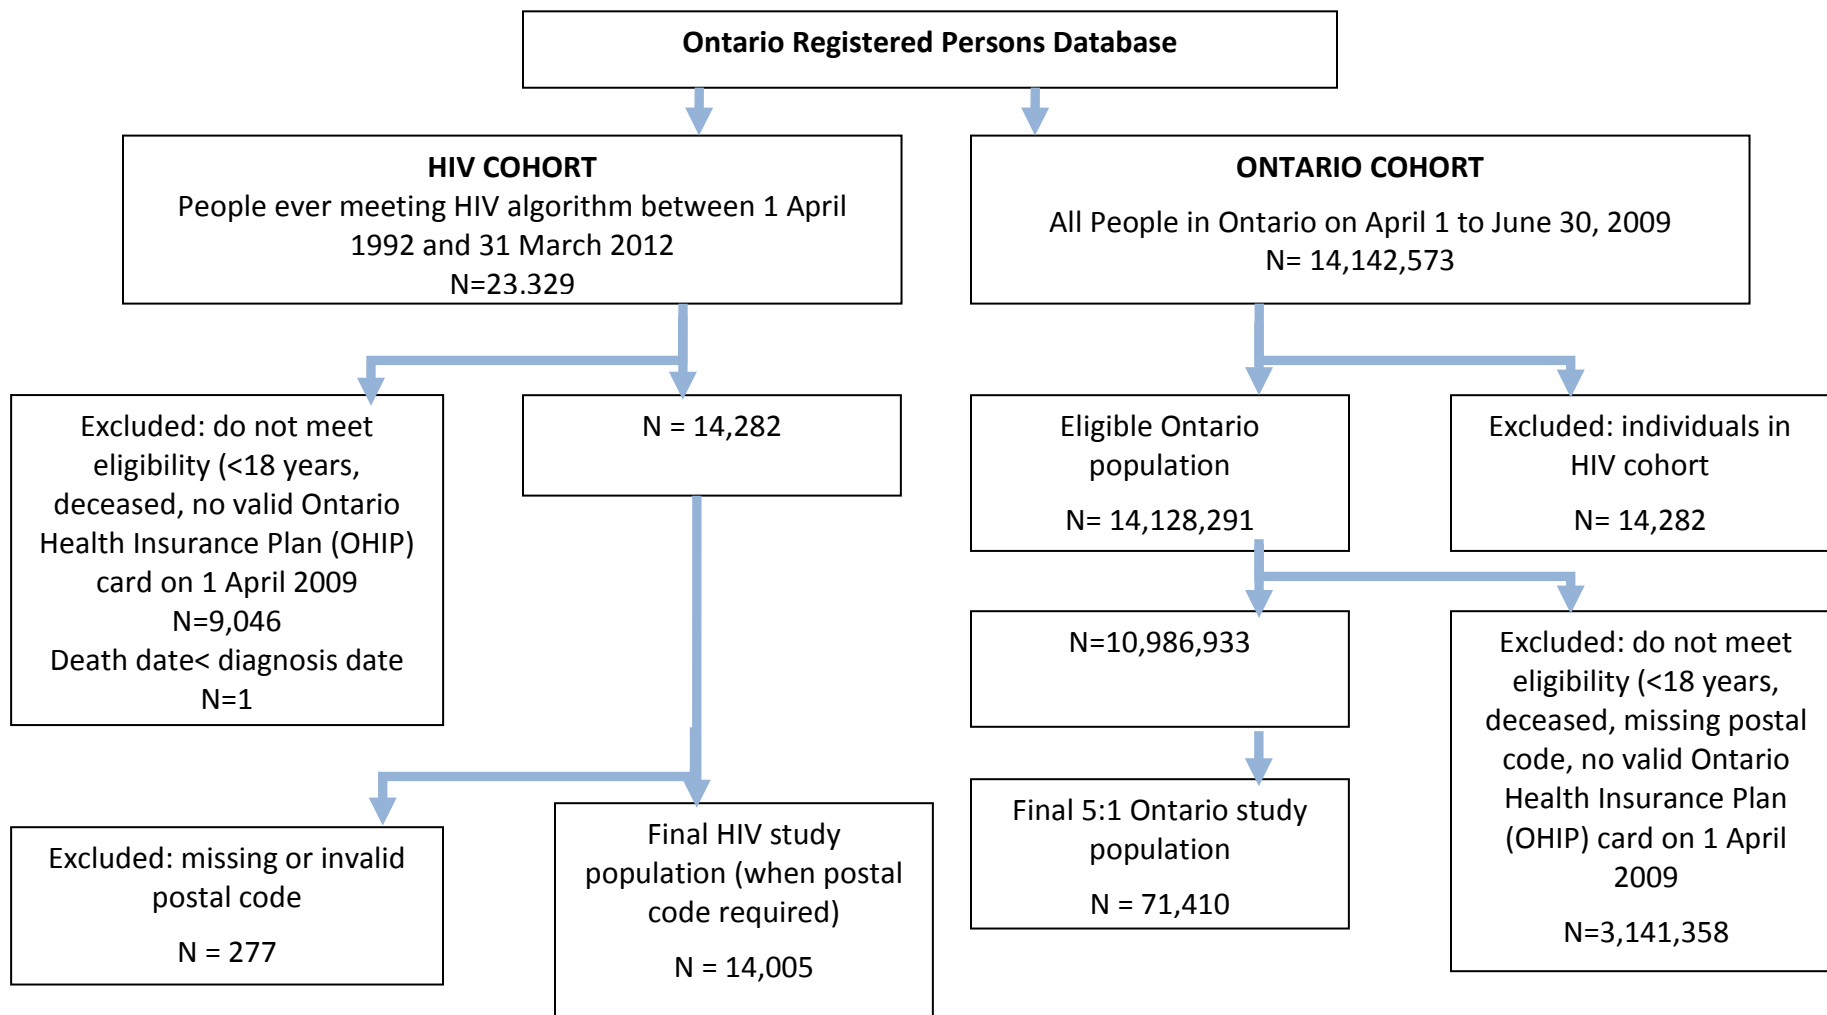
Ontario Registered Persons Database

HIV COHORT
People ever meeting HIV algorithm between 1 April 1992 and 31 March 2012
N=23.329

ONTARIO COHORT
All People in Ontario on April 1 to June 30, 2009
N= 14,142,573

Excluded: do not meet eligibility (<18 years, deceased, no valid Ontario Health Insurance Plan (OHIP) card on 1 April 2009
N=9,046
Death date< diagnosis date
N=1

N = 14,282

Eligible Ontario population
N= 14,128,291

Excluded: individuals in HIV cohort
N= 14,282

N=10,986,933

Excluded: do not meet eligibility (<18 years, deceased, missing postal code, no valid Ontario Health Insurance Plan (OHIP) card on 1 April 2009
N=3,141,358

Excluded: missing or invalid postal code
N = 277

Final HIV study population (when postal code required)
N = 14,005

Final 5:1 Ontario study population
N = 71,410